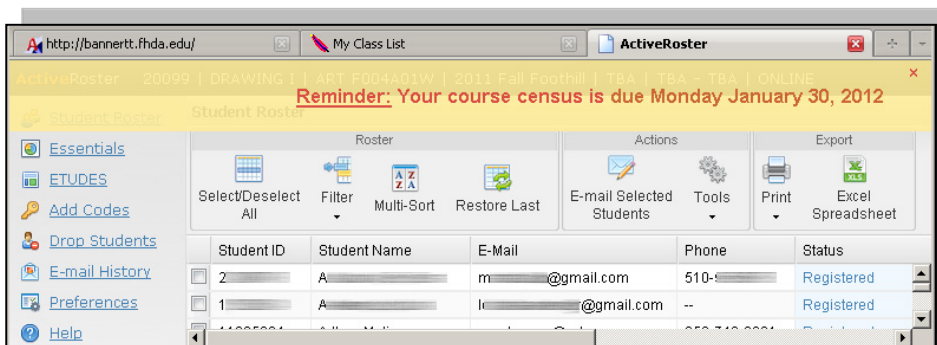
http://bannertt.fhda.edu/

My Class List

ActiveRoster

ActiveRoster 20099 | DRAWING I | ART F004A01W | 2011 Fall Foothill | TBA | TBA - TBA | ONLINE

Reminder: Your course census is due Monday January 30, 2012

Student Roster

Student Roster

Essentials

ETUDES

Add Codes

Drop Students

E-mail History

Preferences

Help

| Roster | | | | Actions | | Export | |
|---|---|---|---|---|---|---|---|
| Select/Deselect All | Filter | Multi-Sort | Restore Last | E-mail Selected Students | Tools | Print | Excel Spreadsheet |

| | Student ID | Student Name | E-Mail | Phone | Status |
|---|---|---|---|---|---|
| | 2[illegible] | A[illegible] | m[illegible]@gmail.com | 510-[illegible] | Registered |
| | 1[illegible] | A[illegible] | l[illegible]@gmail.com | -- | Registered |
| | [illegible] | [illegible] | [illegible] | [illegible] | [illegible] |